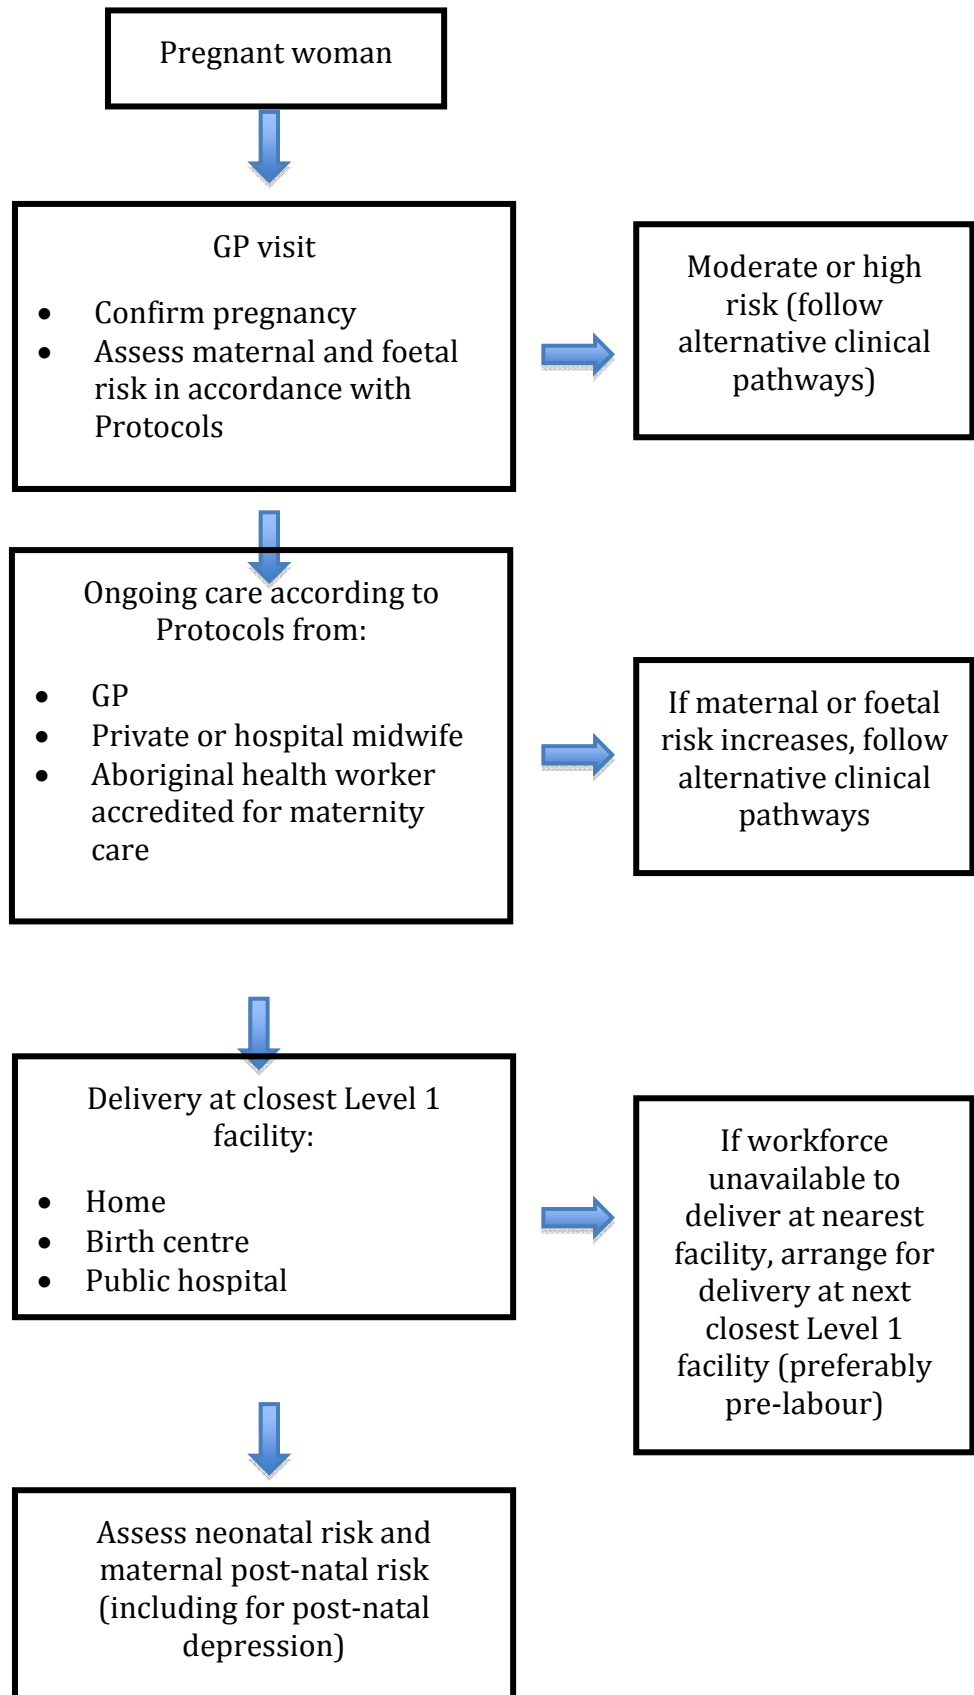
Pregnant woman

GP visit

- Confirm pregnancy
- Assess maternal and foetal risk in accordance with Protocols

Moderate or high risk (follow alternative clinical pathways)

Ongoing care according to Protocols from:

- GP
- Private or hospital midwife
- Aboriginal health worker accredited for maternity care

If maternal or foetal risk increases, follow alternative clinical pathways

Delivery at closest Level 1 facility:

- Home
- Birth centre
- Public hospital

If workforce unavailable to deliver at nearest facility, arrange for delivery at next closest Level 1 facility (preferably pre-labour)

Assess neonatal risk and maternal post-natal risk (including for post-natal depression)